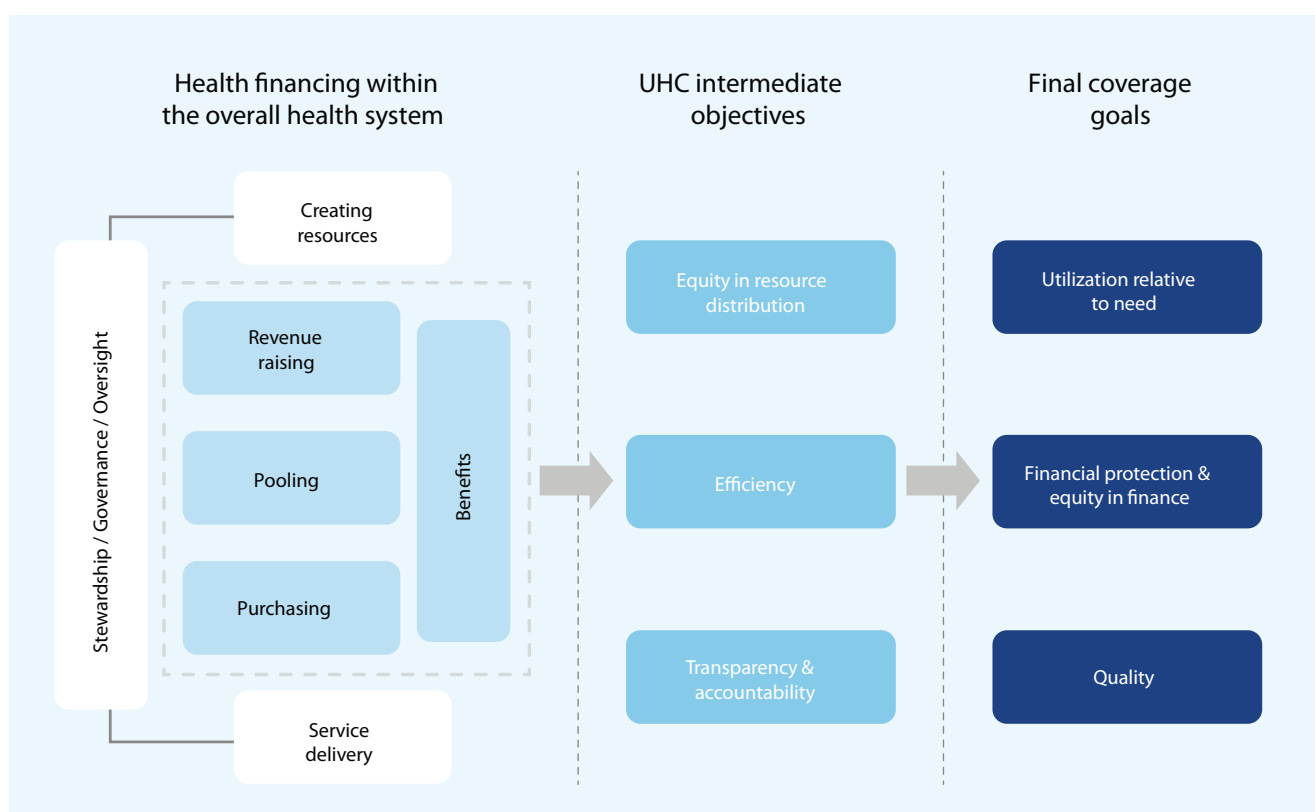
Health financing within the overall health system

UHC intermediate objectives

Final coverage goals

Stewardship / Governance / Oversight

Creating resources

Revenue raising

Pooling

Purchasing

Benefits

Service delivery

Equity in resource distribution

Efficiency

Transparency & accountability

Utilization relative to need

Financial protection & equity in finance

Quality